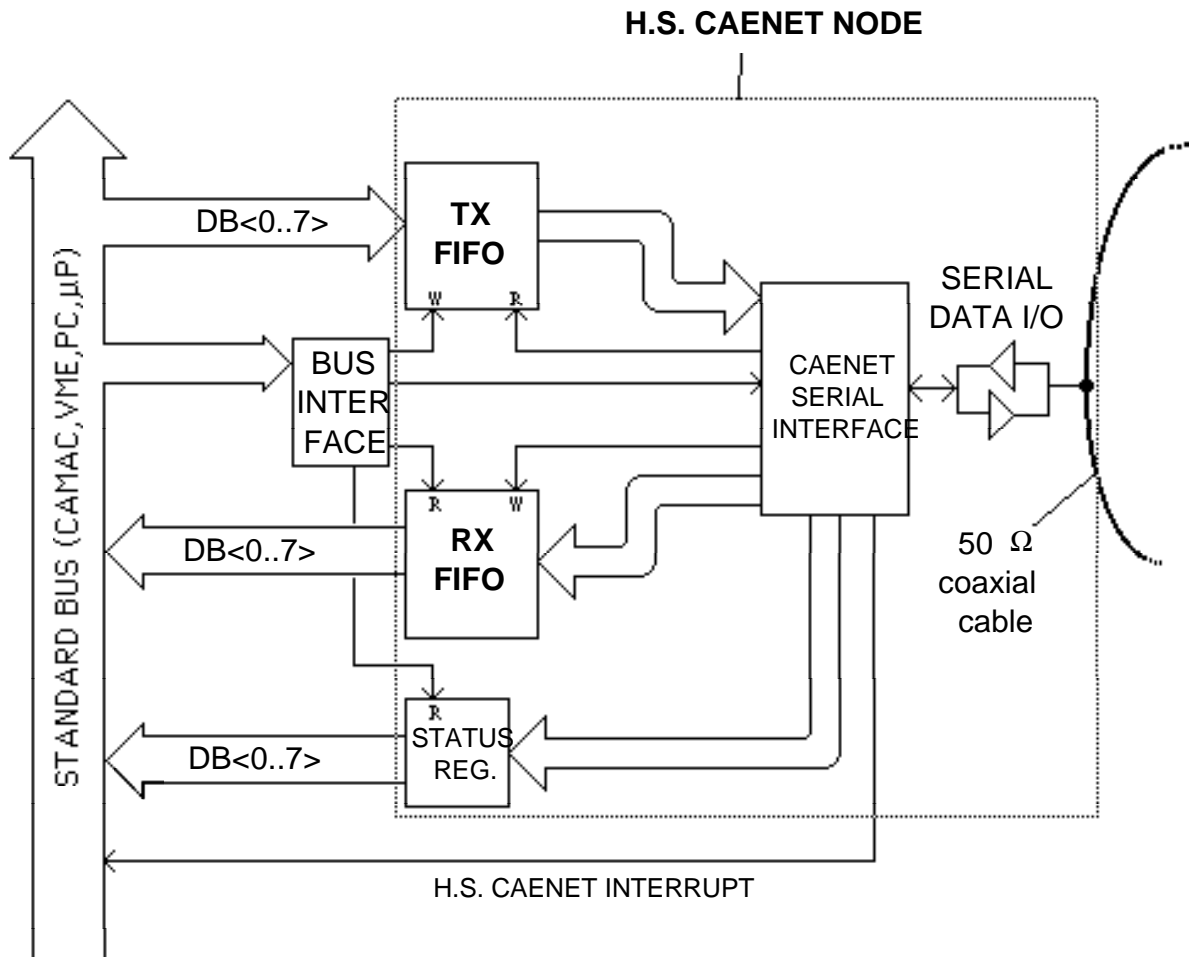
H.S. CAENET NODE

STANDARD BUS (CAMAC,VME,PC,$\mu$P)

DB<0..7>

TX FIFO

W R

BUS INTER FACE

CAENET SERIAL INTERFACE

SERIAL DATA I/O

R W

DB<0..7>

RX FIFO

50 $\Omega$ coaxial cable

R

STATUS REG.

DB<0..7>

H.S. CAENET INTERRUPT